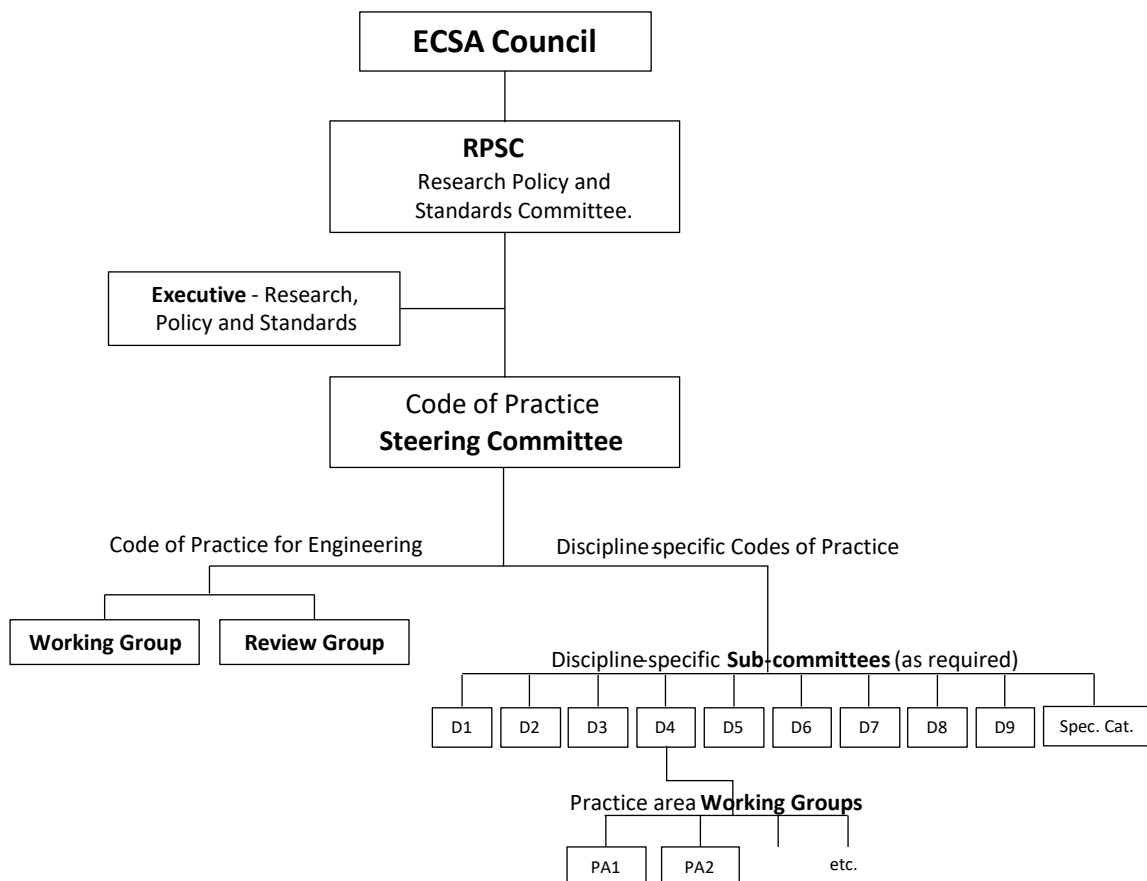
ECSA Council

RPSC
Research Policy and Standards Committee.

Executive - Research, Policy and Standards

Code of Practice
Steering Committee

Code of Practice for Engineering

Discipline-specific Codes of Practice

Working Group

Review Group

Discipline-specific Sub-committees (as required)

D1

D2

D3

D4

D5

D6

D7

D8

D9

Spec. Cat.

Practice area Working Groups

PA1

PA2

etc.